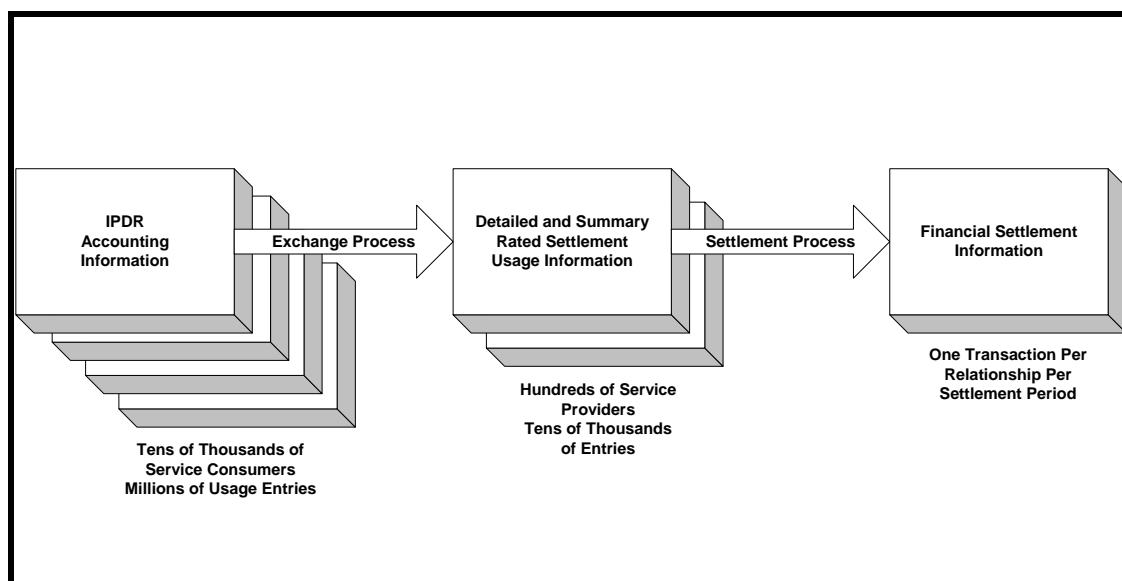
IPDR Accounting Information

Exchange Process

Detailed and Summary Rated Settlement Usage Information

Settlement Process

Financial Settlement Information

Tens of Thousands of Service Consumers Millions of Usage Entries

Hundreds of Service Providers Tens of Thousands of Entries

One Transaction Per Relationship Per Settlement Period